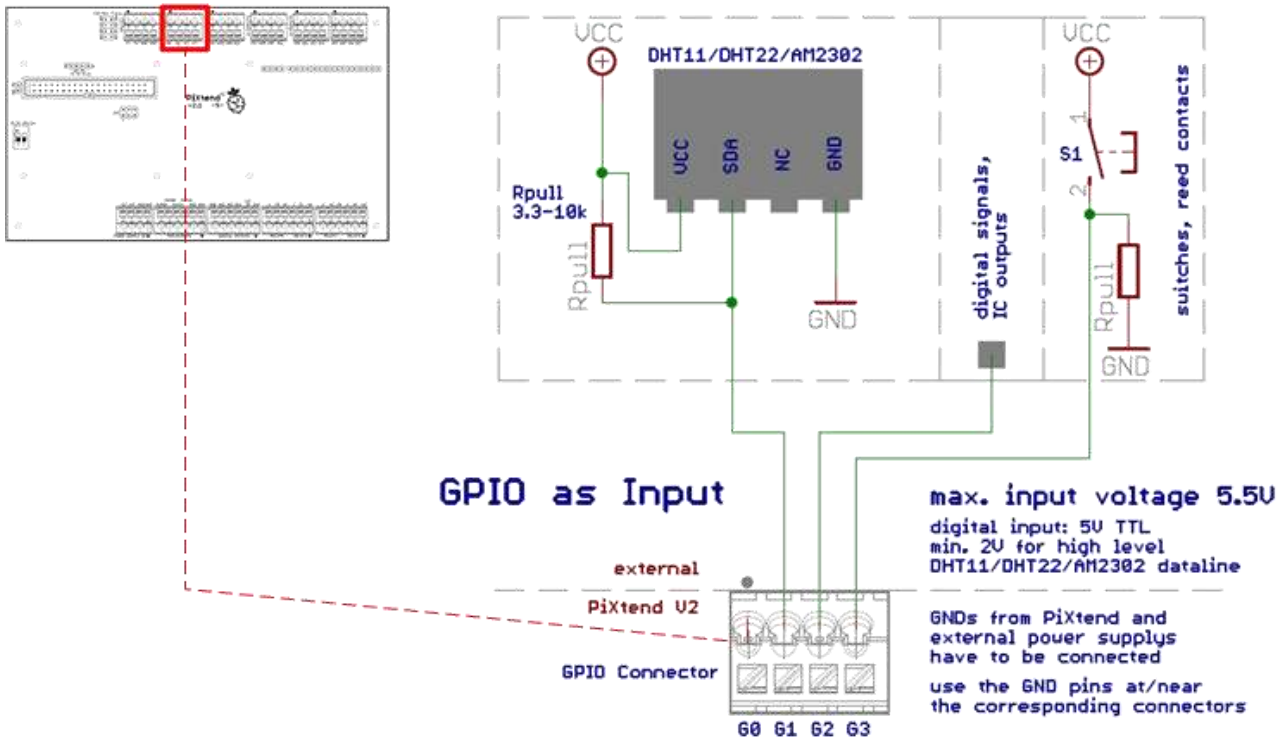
VCC

DHT11/DHT22/AM2302

VCC SDA NC GND

Rpull
3.3-10k

Rpull

GND

digital signals,
IC outputs

VCC

1
S1
2

Rpull

GND

switches, reed contacts

GPIO as Input

max. input voltage 5.5V

digital input: 5V TTL
min. 2V for high level
DHT11/DHT22/AM2302 dataline

external

PiXtend V2

GPIO Connector

GNDs from PiXtend and external power supplys have to be connected

use the GND pins at/near the corresponding connectors

G0 G1 G2 G3